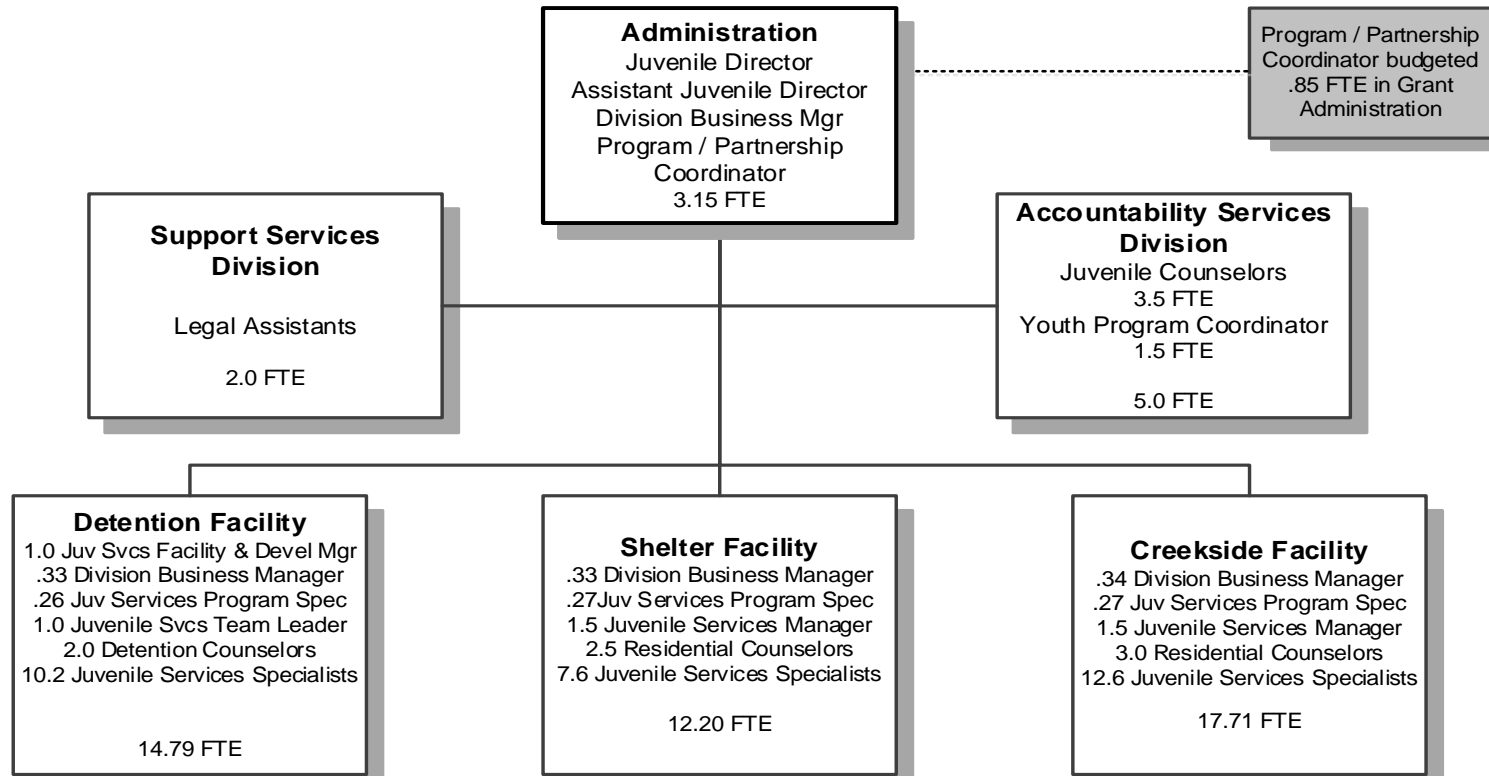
Administration
Juvenile Director
Assistant Juvenile Director
Division Business Mgr
Program / Partnership Coordinator
3.15 FTE

Program / Partnership Coordinator budgeted .85 FTE in Grant Administration

Support Services Division

Legal Assistants

2.0 FTE

Accountability Services Division
Juvenile Counselors
3.5 FTE
Youth Program Coordinator
1.5 FTE

5.0 FTE

Detention Facility
1.0 Juv Svcs Facility & Devel Mgr
.33 Division Business Manager
.26 Juv Services Program Spec
1.0 Juvenile Svcs Team Leader
2.0 Detention Counselors
10.2 Juvenile Services Specialists

14.79 FTE

Shelter Facility
.33 Division Business Manager
.27Juv Services Program Spec
1.5 Juvenile Services Manager
2.5 Residential Counselors
7.6 Juvenile Services Specialists

12.20 FTE

Creekside Facility
.34 Division Business Manager
.27 Juv Services Program Spec
1.5 Juvenile Services Manager
3.0 Residential Counselors
12.6 Juvenile Services Specialists

17.71 FTE